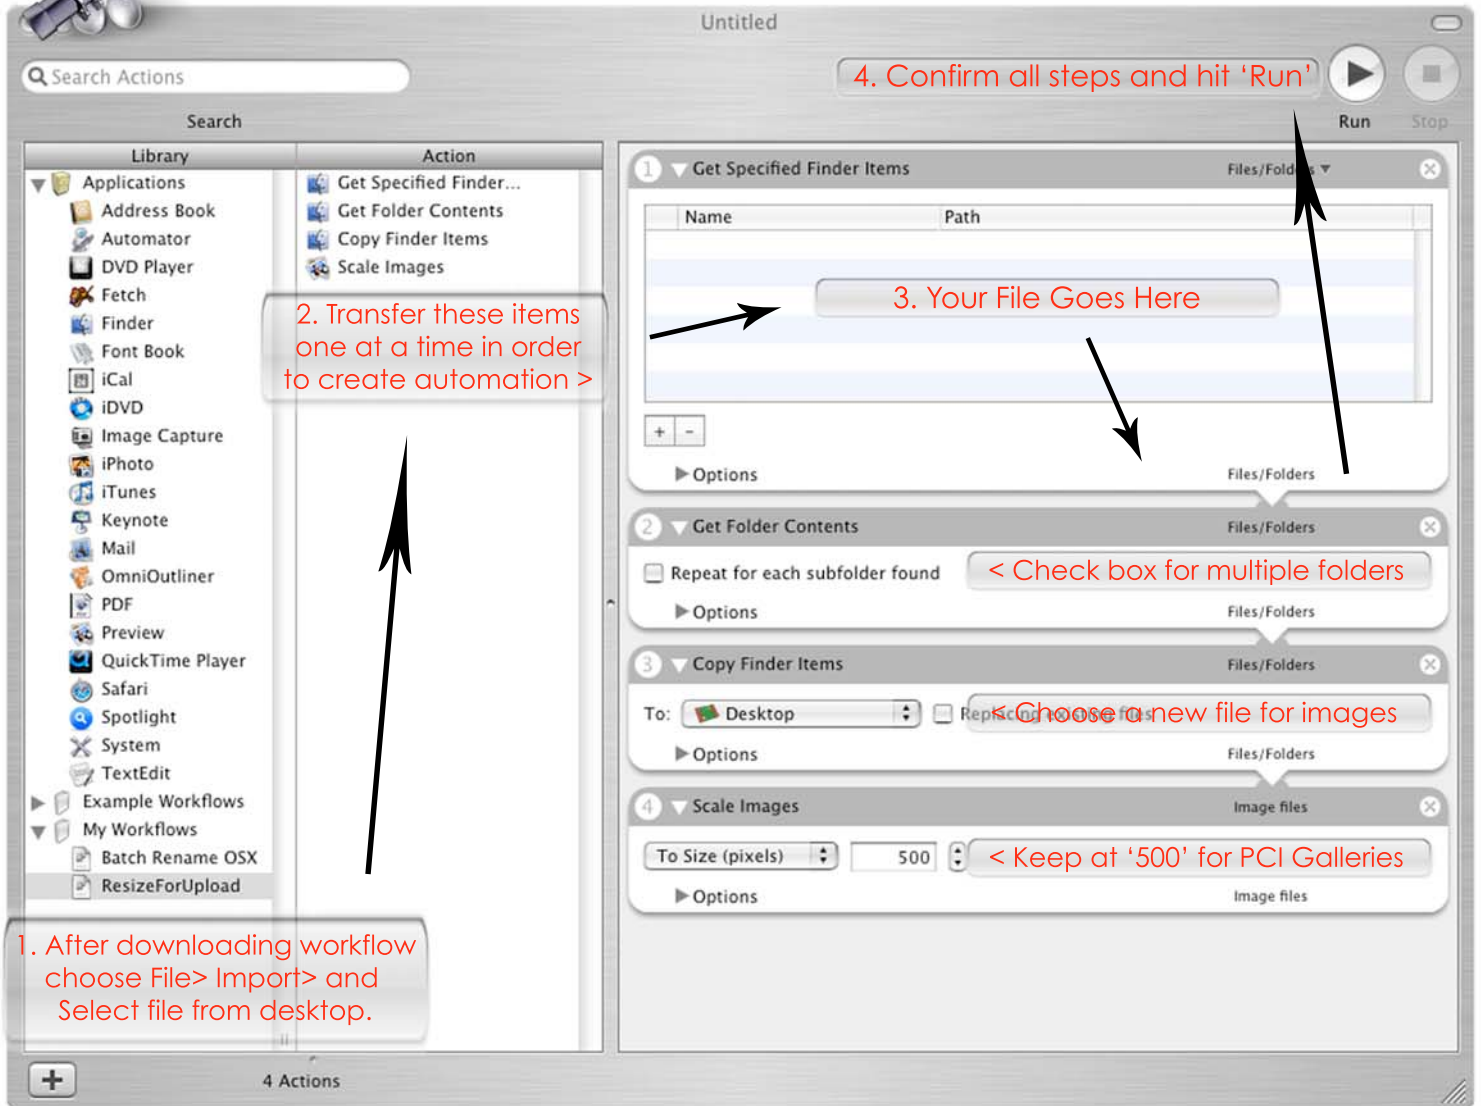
Untitled

Search Actions

Search

4. Confirm all steps and hit 'Run'

Run

Stop

Library

Action

Applications

Address Book

Automator

DVD Player

Fetch

Finder

Font Book

iCal

iDVD

Image Capture

iPhoto

iTunes

Keynote

Mail

OmniOutliner

PDF

Preview

QuickTime Player

Safari

Spotlight

System

TextEdit

Example Workflows

My Workflows

Batch Rename OSX

ResizeForUpload

Get Specified Finder...

Get Folder Contents

Copy Finder Items

Scale Images

2. Transfer these items one at a time in order to create automation >

1 Get Specified Finder Items

Files/Fold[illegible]

| Name | Path |
|---|---|

3. Your File Goes Here

+ -

Options

Files/Folders

2 Get Folder Contents

Files/Folders

Repeat for each subfolder found

< Check box for multiple folders

Options

Files/Folders

3 Copy Finder Items

Files/Folders

To: Desktop

< Choose a new file for images

Options

Files/Folders

4 Scale Images

Image files

To Size (pixels)

500

< Keep at '500' for PCI Galleries

Options

Image files

1. After downloading workflow choose File> Import> and Select file from desktop.

+

4 Actions